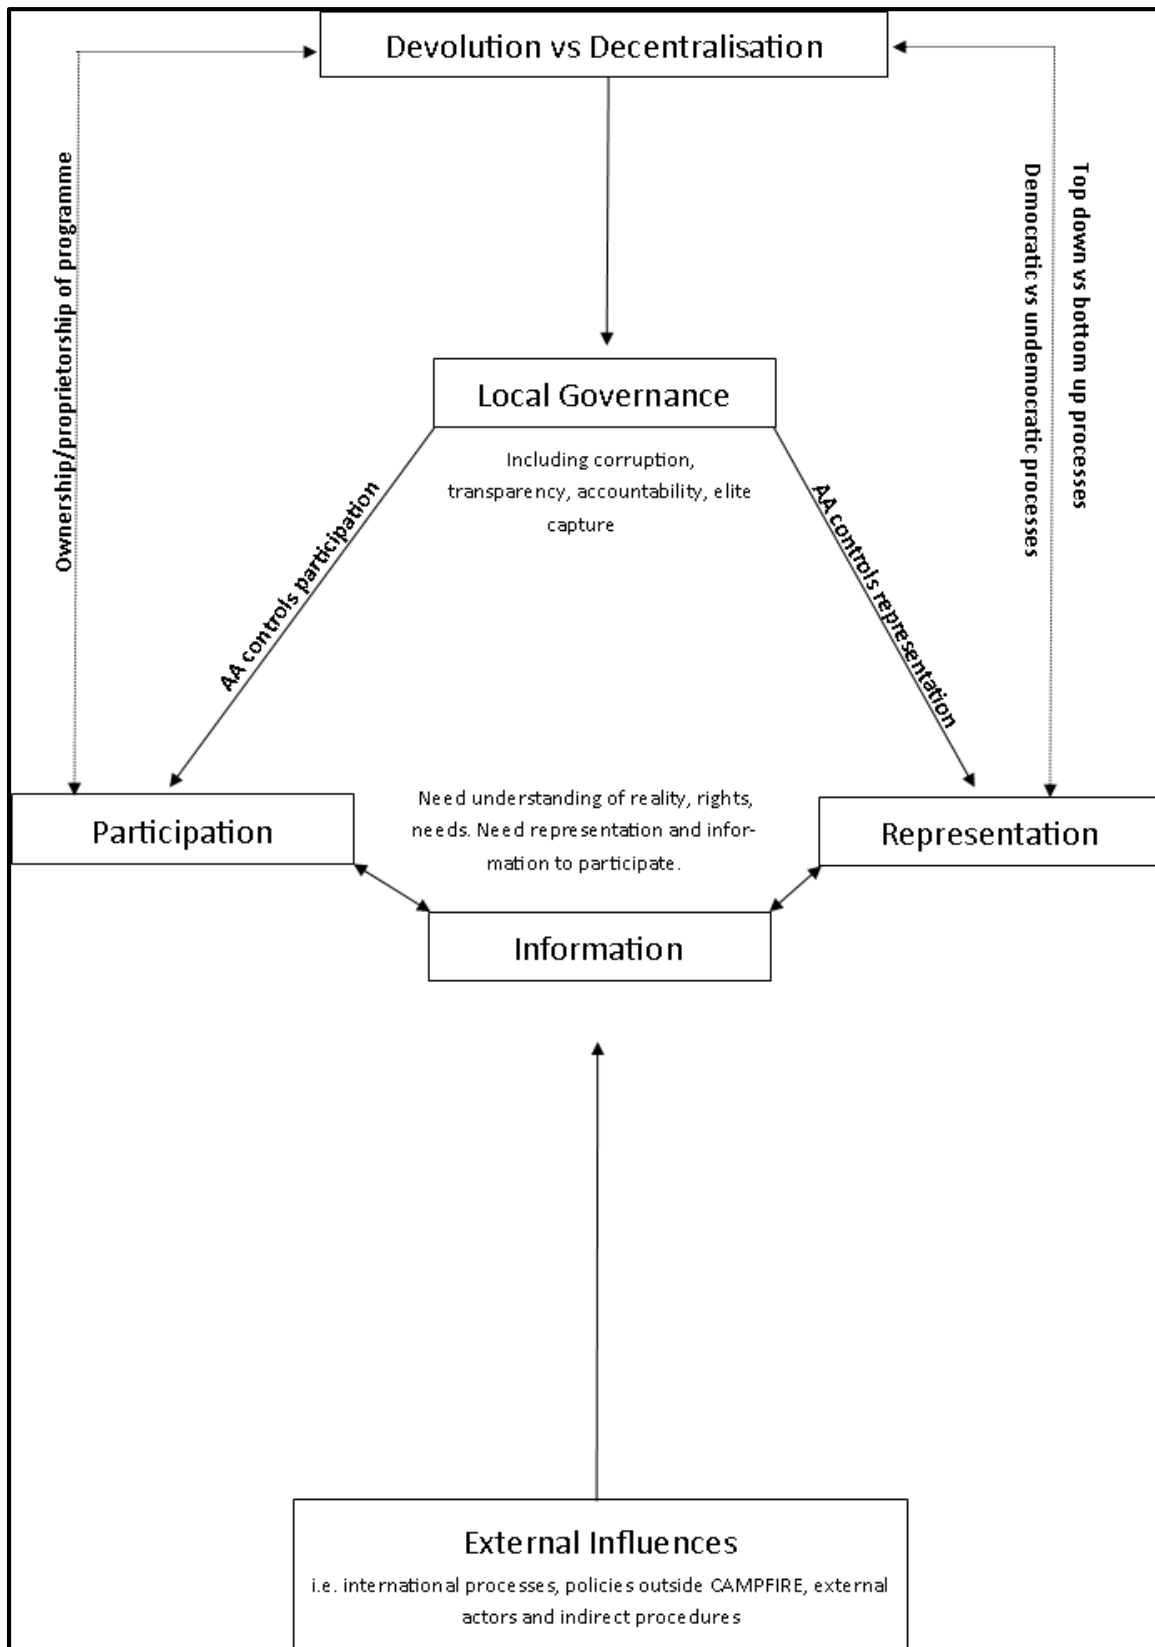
Devolution vs Decentralisation

Ownership/proprietorship of programme

Top down vs bottom up processes

Democratic vs undemocratic processes

Local Governance

Including corruption, transparency, accountability, elite capture

AA controls participation

AA controls representation

Participation

Need understanding of reality, rights, needs. Need representation and information to participate.

Representation

Information

External Influences

i.e. international processes, policies outside CAMPFIRE, external actors and indirect procedures